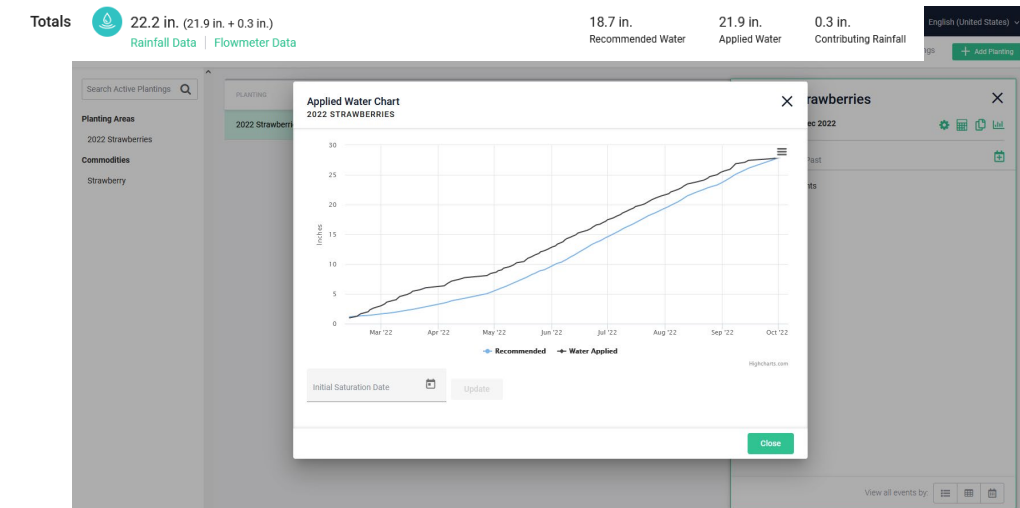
Totals 22.2 in. (21.9 in. + 0.3 in.)
Rainfall Data | Flowmeter Data

18.7 in.
Recommended Water

21.9 in.
Applied Water

0.3 in.
Contributing Rainfall

English (United States)

ngs

+ Add Planting

Search Active Plantings

Planting Areas
2022 Strawberries
Commodities
Strawberry

PLANTING
2022 Strawberri

rawberries
ec 2022
Past
nts

Applied Water Chart
2022 STRAWBERRIES

30
25
20
15
10
5
0
Inches
Mar '22 Apr '22 May '22 Jun '22 Jul '22 Aug '22 Sep '22 Oct '22
Recommended Water Applied
Highcharts.com

Initial Saturation Date
Update

Close

View all events by: